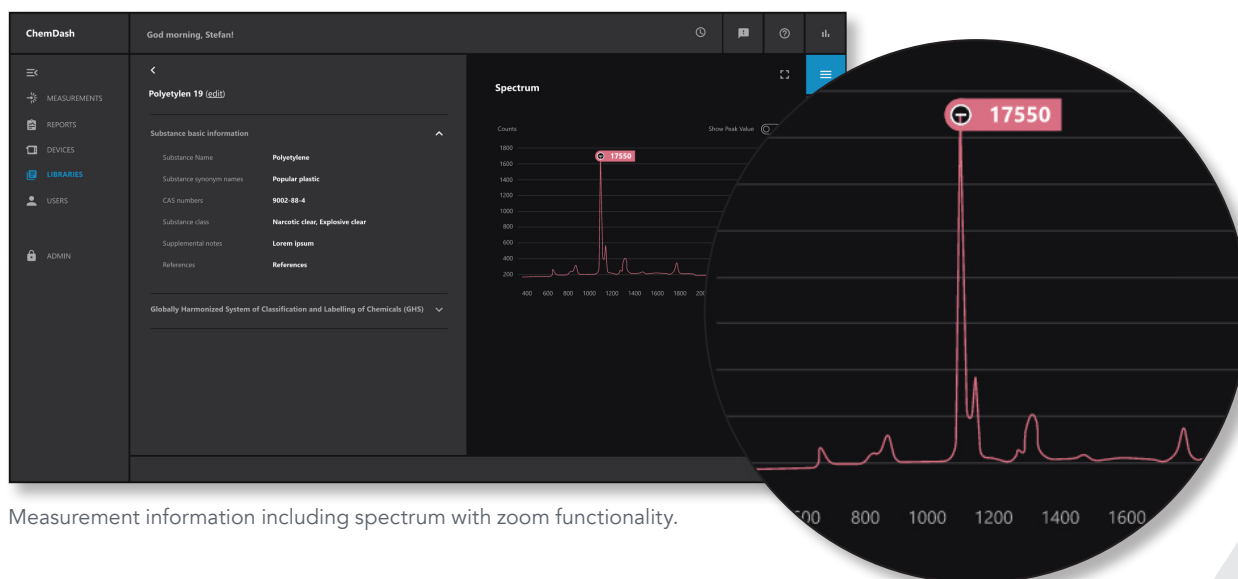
ChemDash

God morning, Stefan!

MEASUREMENTS
REPORTS
DEVICES
LIBRARIES
USERS
ADMIN

Polyetylen 19 (edit)

Substance basic information

| | |
|---|---|
| Substance Name | Polyetylene |
| Substance synonym names | Popular plastic |
| CAS numbers | 9002-88-4 |
| Substance class | Narcotic clear, Explosive clear |
| Supplemental notes | Lorem ipsum |
| References | References |

Globally Harmonized System of Classification and Labelling of Chemicals (GHS)

Spectrum

Counts

Show Peak Value

1800
1600
1400
1200
1000
800
600
400
200

17550

400 600 800 1000 1200 1400 1600 1800 20

17550

600 800 1000 1200 1400 1600

Measurement information including spectrum with zoom functionality.